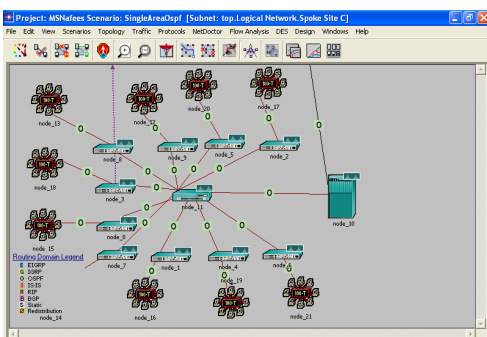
Project: MSNafees Scenario: SingleAreaOspf [Subnet: top.Logical Network.Spoke Site C]

File Edit View Scenarios Topology Traffic Protocols NetDoctor Flow Analysis DES Design Windows Help

node_13
node_12
node_20
node_17
node_8
node_9
node_5
node_2
node_18
node_3
node_11
node_10
node_15
node_6
node_7
node_1
node_4
node_19
node_0
node_16
node_14
node_21

0 0 0 0 0 0 0 0 0 0 0 0 0 0 0 0 0 0 0 0 0 0

Routing Domain Legend
E EIGRP
G IGRP
O OSPF
I IS-IS
R RIP
B BGP
S Static
Ø Redistribution